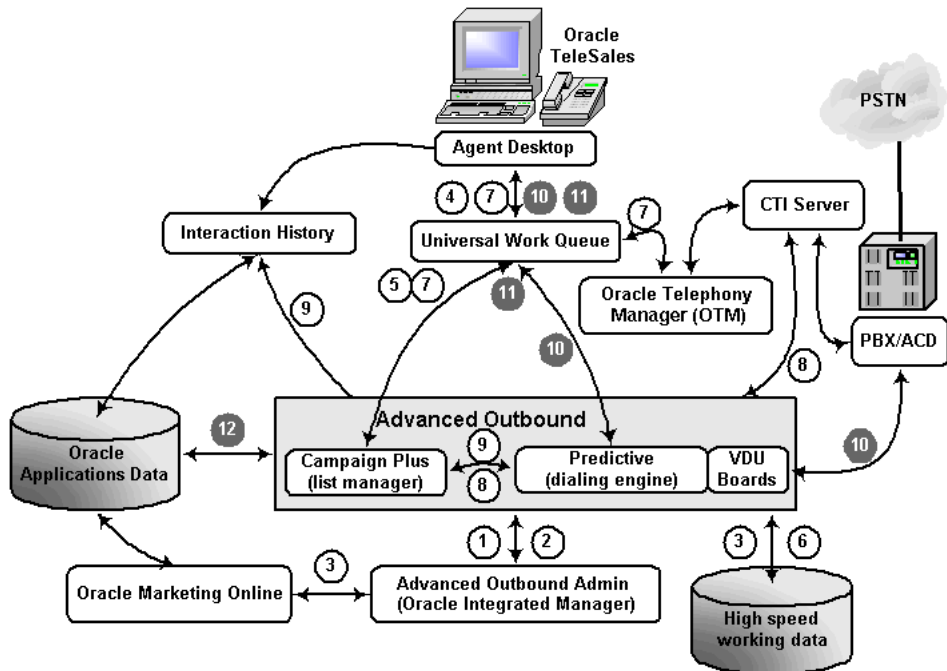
Oracle TeleSales

PSTN

Agent Desktop

4 7 10 11

Interaction History

Universal Work Queue

7

CTI Server

5 7

11

9

Oracle Telephony Manager (OTM)

10

8

PBX/ACD

Advanced Outbound

Oracle Applications Data

12

Campaign Plus (list manager)

9

8

Predictive (dialing engine)

VDU Boards

10

1 2

3 6

3

Oracle Marketing Online

Advanced Outbound Admin (Oracle Integrated Manager)

High speed working data